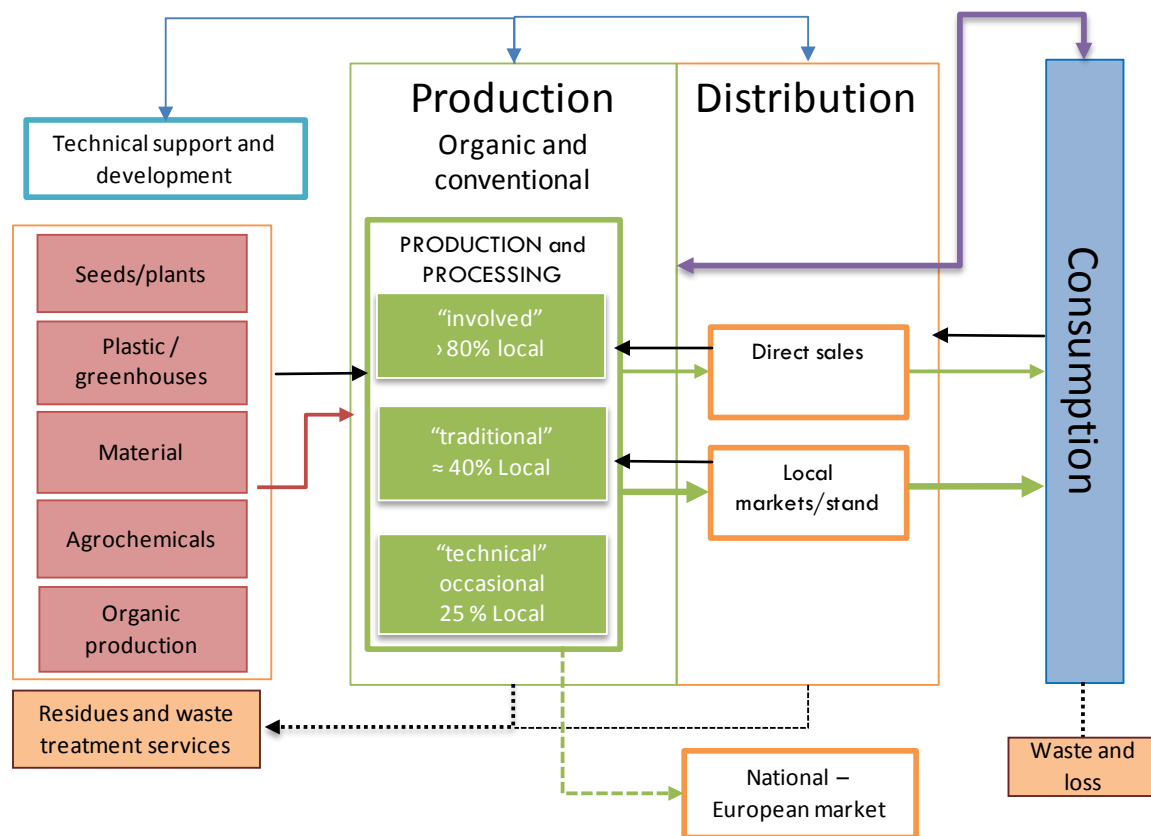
Production
Organic and conventional

Distribution

Technical support and development

Seeds/plants

Plastic / greenhouses

Material

Agrochemicals

Organic production

PRODUCTION and PROCESSING

“involved” ›80% local

“traditional” ≈ 40% Local

“technical” occasional 25 % Local

Direct sales

Local markets/stand

Consumption

Residues and waste treatment services

National – European market

Waste and loss